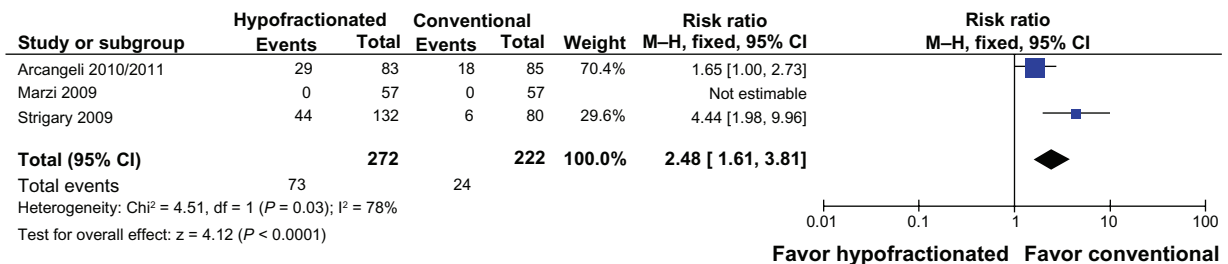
| Study or subgroup | Hypofractionated Events | Hypofractionated Total | Conventional Events | Conventional Total | Weight | Risk ratio M–H, fixed, 95% CI |
|---|---|---|---|---|---|---|
| Arcangeli 2010/2011 | 29 | 83 | 18 | 85 | 70.4% | 1.65 [1.00, 2.73] |
| Marzi 2009 | 0 | 57 | 0 | 57 | | Not estimable |
| Strigary 2009 | 44 | 132 | 6 | 80 | 29.6% | 4.44 [1.98, 9.96] |
| **Total (95% CI)** | | **272** | | **222** | **100.0%** | **2.48 [ 1.61, 3.81]** |
| Total events | 73 | | 24 | | | |

Heterogeneity: Chi² = 4.51, df = 1 (*P* = 0.03); I² = 78%

Test for overall effect: z = 4.12 (*P* < 0.0001)

Risk ratio
M–H, fixed, 95% CI

0.01 0.1 1 10 100

Favor hypofractionated Favor conventional